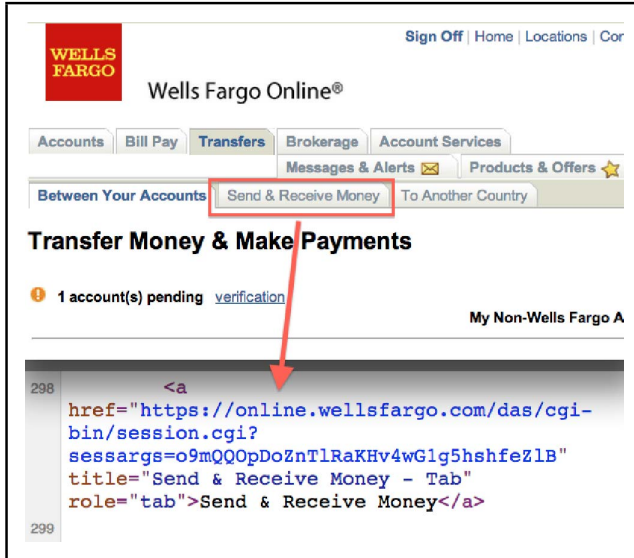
WELLS FARGO

Wells Fargo Online®

Sign Off | Home | Locations | Cor

Accounts | Bill Pay | Transfers | Brokerage | Account Services
Messages & Alerts | Products & Offers

Between Your Accounts | Send & Receive Money | To Another Country

Transfer Money & Make Payments

1 account(s) pending verification

My Non-Wells Fargo A

298 <a href="https://online.wellsfargo.com/das/cgi-bin/session.cgi?sessargs=o9mQQOpDoZnTlRaKHv4wG1g5hshfeZlB" title="Send & Receive Money - Tab" role="tab">Send & Receive Money</a>

299